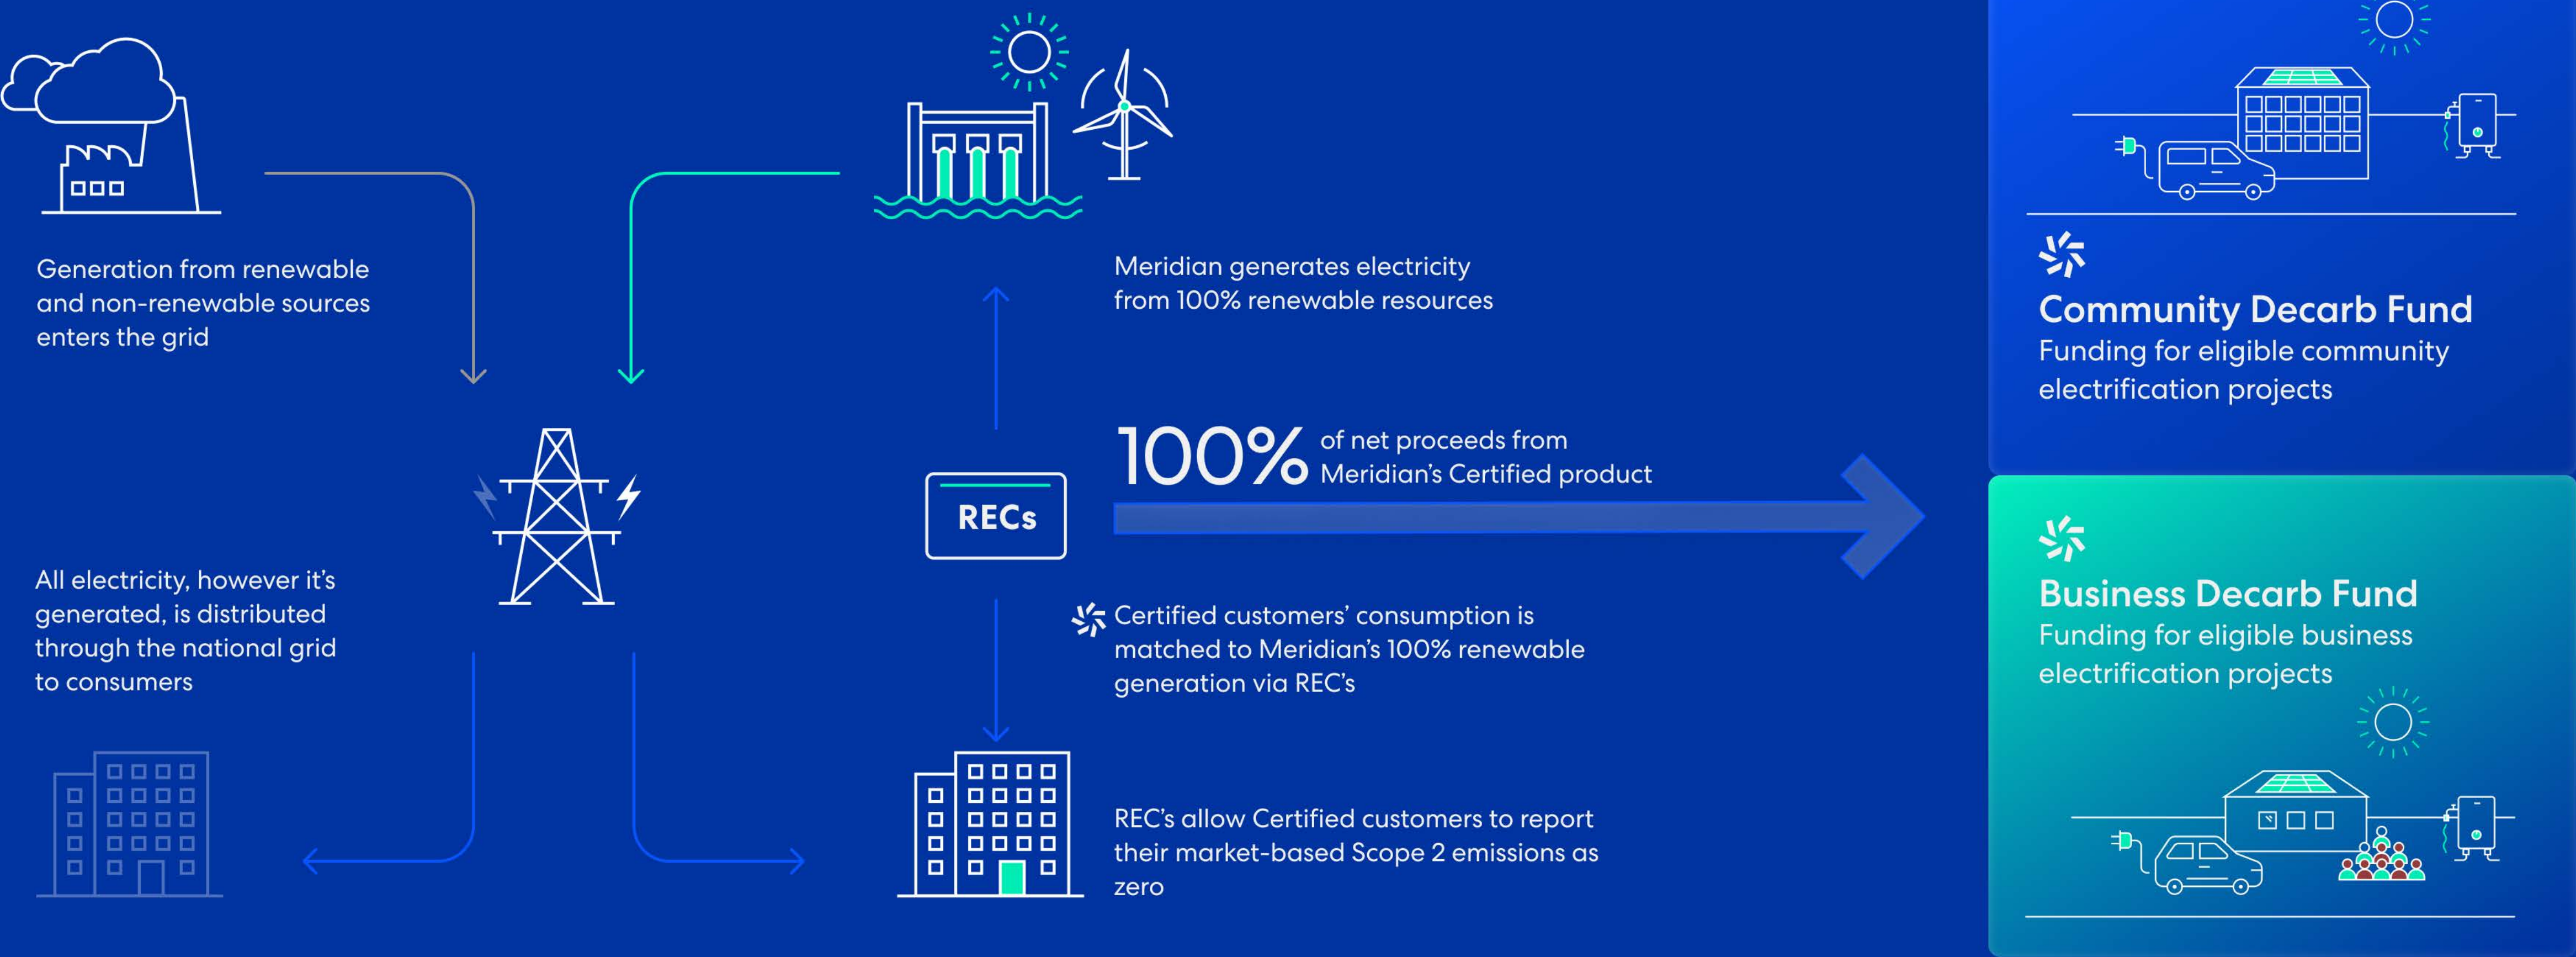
Generation from renewable and non-renewable sources enters the grid

Meridian generates electricity from 100% renewable resources

Community Decarb Fund
Funding for eligible community electrification projects

All electricity, however it's generated, is distributed through the national grid to consumers

RECs

100% of net proceeds from Meridian's Certified product

Business Decarb Fund
Funding for eligible business electrification projects

Certified customers' consumption is matched to Meridian's 100% renewable generation via REC's

REC's allow Certified customers to report their market-based Scope 2 emissions as zero